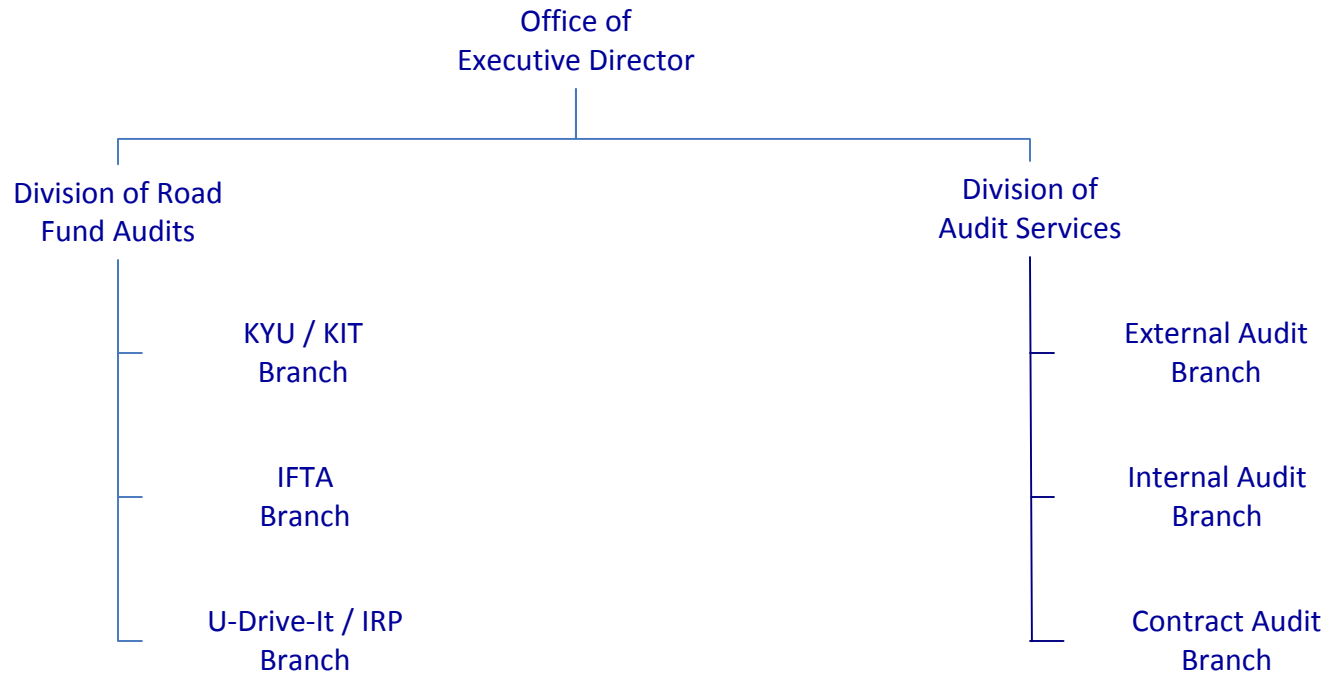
Office of
Executive Director

Division of Road
Fund Audits

KYU / KIT
Branch

IFTA
Branch

U-Drive-It / IRP
Branch

Division of
Audit Services

External Audit
Branch

Internal Audit
Branch

Contract Audit
Branch